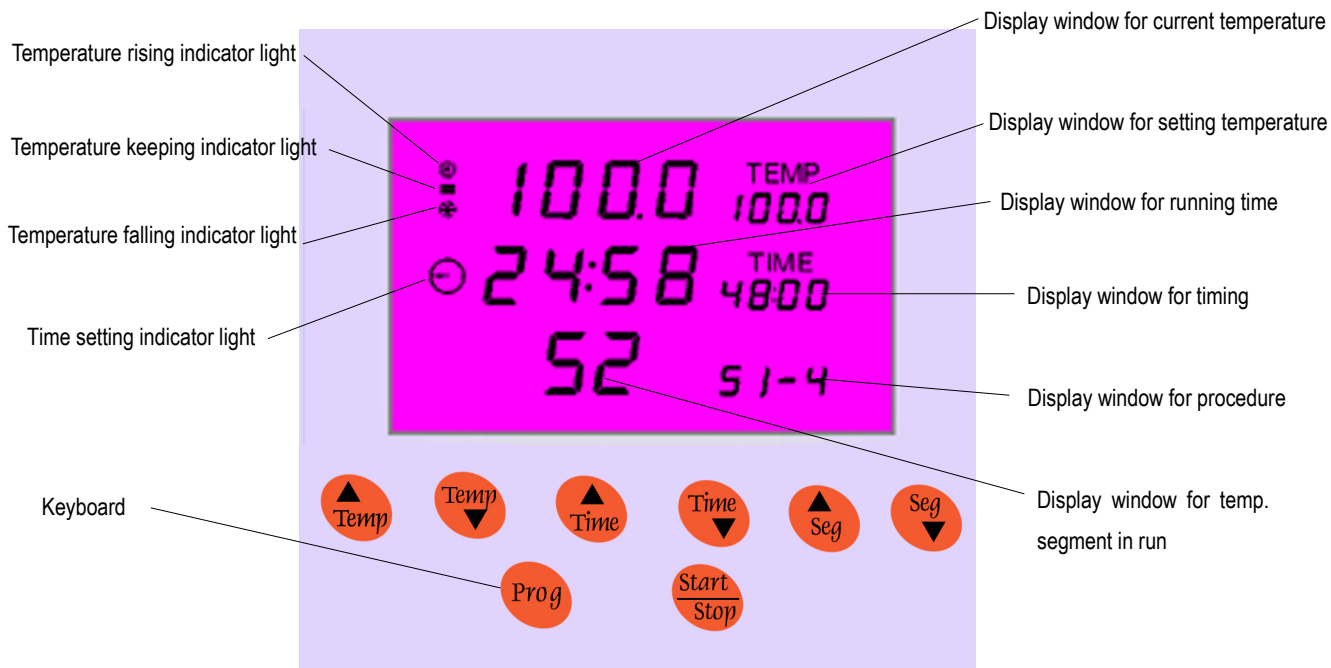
Display window for current temperature

Temperature rising indicator light

Display window for setting temperature

Temperature keeping indicator light

100.0

TEMP
100.0

Display window for running time

Temperature falling indicator light

24:58

TIME
48:00

Display window for timing

Time setting indicator light

52

51-4

Display window for procedure

Display window for temp. segment in run

Keyboard

Temp

Temp

Time

Time

Seg

Seg

Prog

Start
Stop